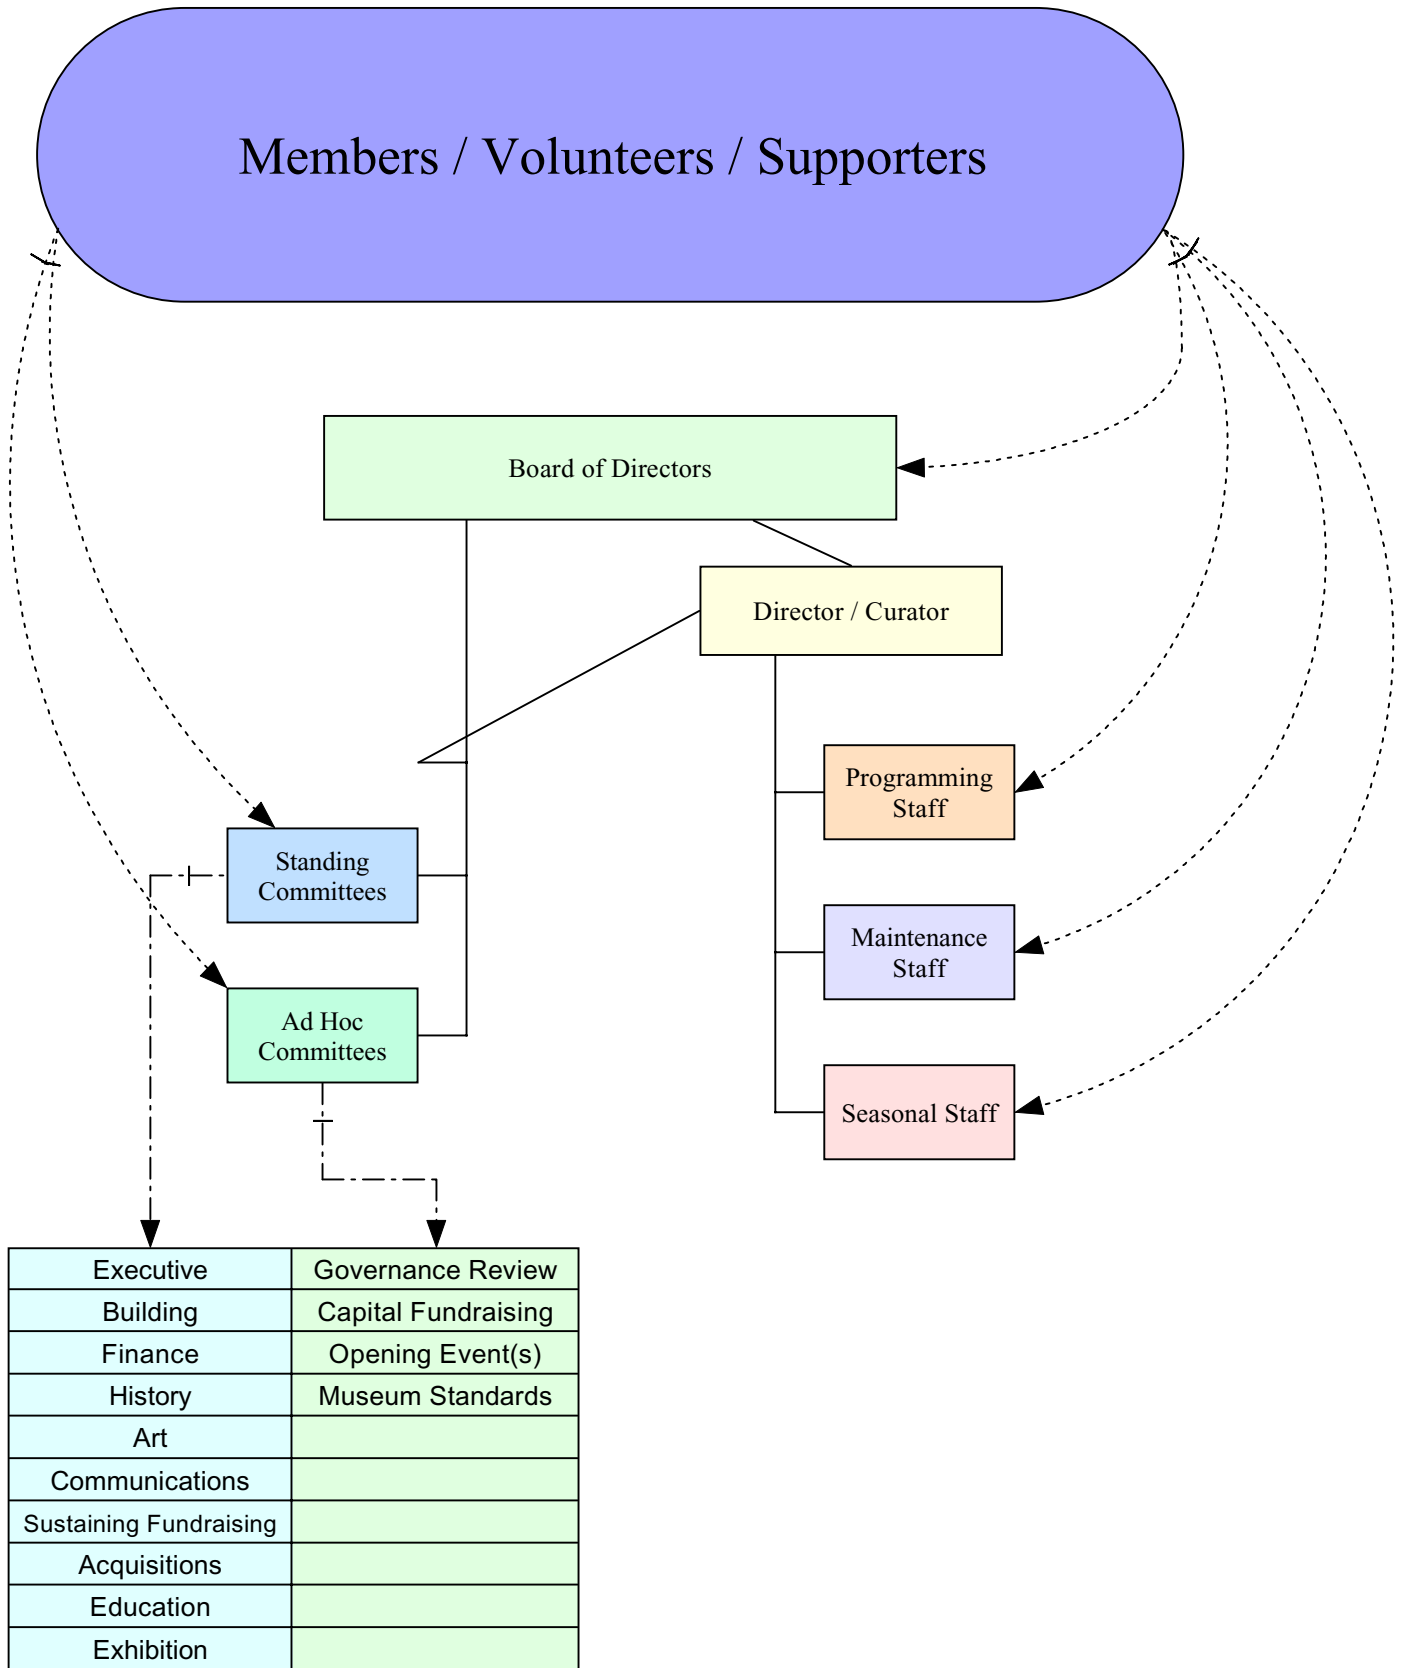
Members / Volunteers / Supporters

Board of Directors

Director / Curator

Programming Staff

Maintenance Staff

Seasonal Staff

Standing Committees

Ad Hoc Committees

| Executive | Governance Review |
|---|---|
| Building | Capital Fundraising |
| Finance | Opening Event(s) |
| History | Museum Standards |
| Art | |
| Communications | |
| Sustaining Fundraising | |
| Acquisitions | |
| Education | |
| Exhibition | |